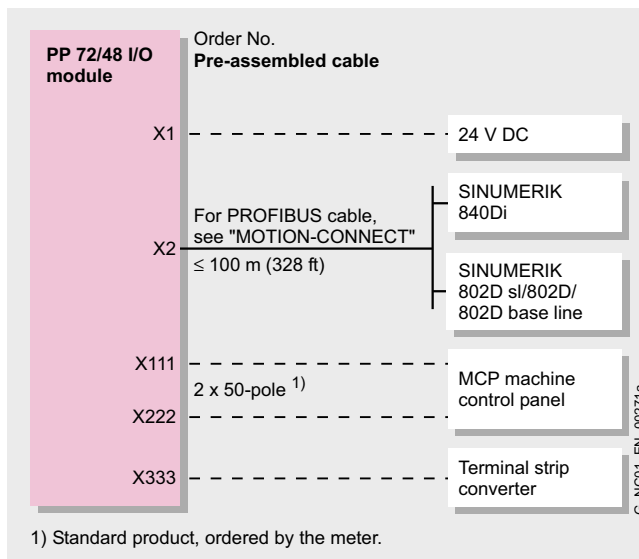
PP 72/48 I/O module

Order No.
**Pre-assembled cable**

X1

24 V DC

X2

For PROFIBUS cable, see "MOTION-CONNECT"
$\leq$ 100 m (328 ft)

SINUMERIK 840Di

SINUMERIK 802D sl/802D/ 802D base line

X111

2 x 50-pole $^{1)}$

X222

MCP machine control panel

X333

Terminal strip converter

G_NC01_EN_00371a

1) Standard product, ordered by the meter.